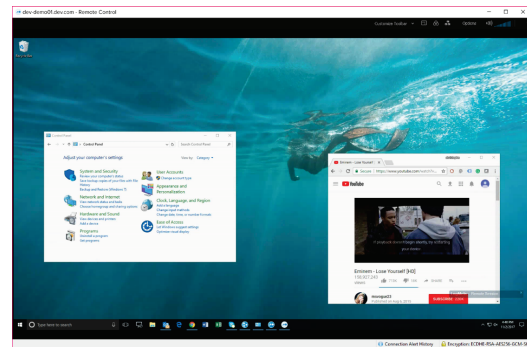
dev-demo01.dev.com - Remote Control

Customize Toolbar

Recycle Bin

Control Panel

Control Panel

Search Control Panel

Adjust your computer's settings

View by: Category

System and Security

Review your computer's status

Save backup copies of your files with File History

Backup and Restore (Windows 7)

Network and Internet

View network status and tasks

Choose homegroup and sharing options

Hardware and Sound

View devices and printers

Add a device

Programs

Uninstall a program

Get programs

User Accounts

Change account type

Appearance and Personalization

Clock, Language, and Region

Add a language

Change input methods

Change date, time, or number formats

Ease of Access

Let Windows suggest settings

Optimize visual display

Eminem - Lose Yourself

Secure | https://www.youtube.com/watch?v=

YouTube

Eminem - Lose Yourself [HD]

SUBSCRIBE

Type here to search

Connection Alert History

Encryption: ECDHE-RSA-AES256-GCM-S